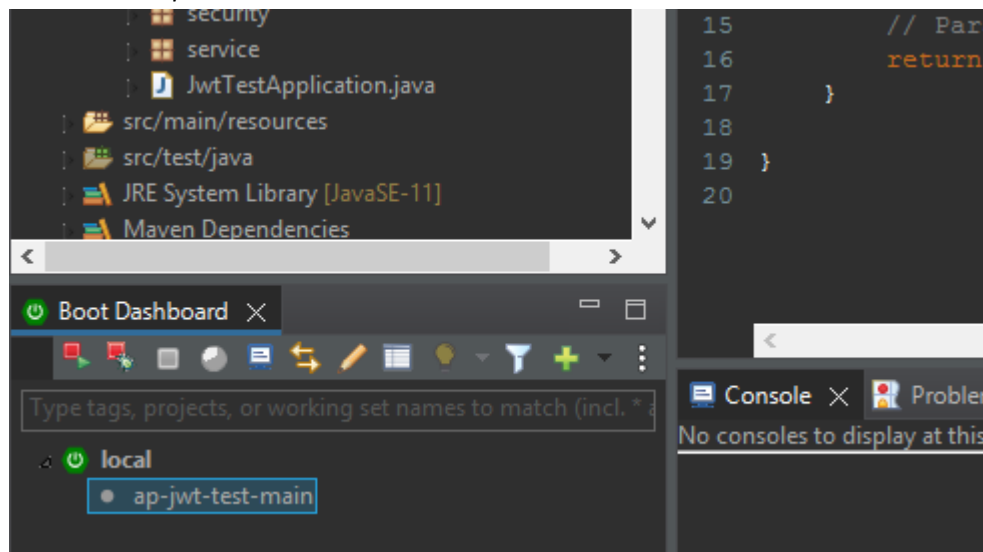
security
service
JwtTestApplication.java
src/main/resources
src/test/java
JRE System Library [JavaSE-11]
Maven Dependencies

15 // Par
16 return
17 }
18
19 }
20

Boot Dashboard

Type tags, projects, or working set names to match (incl. * a

local
ap-jwt-test-main

Console Probler
No consoles to display at this